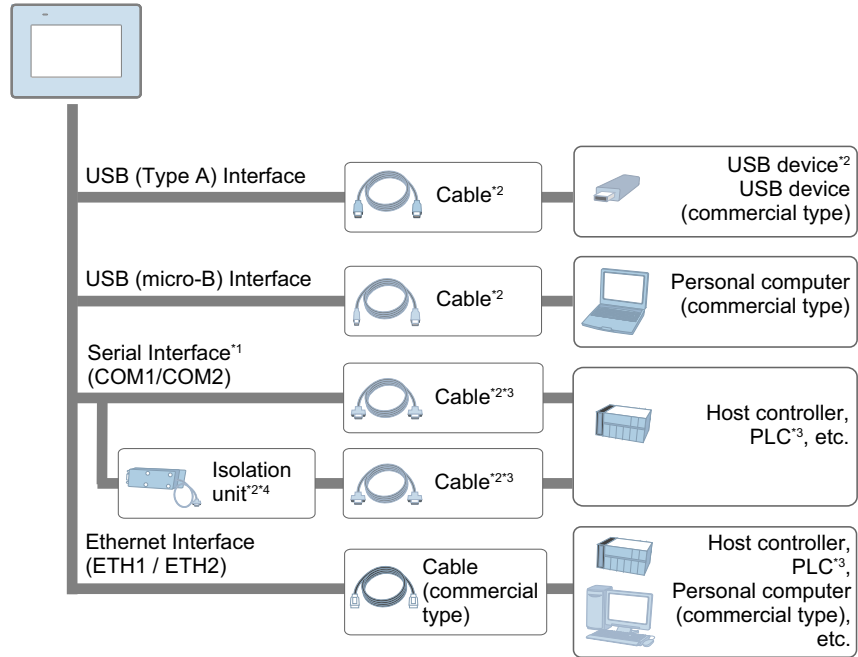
USB (Type A) Interface

Cable$^{*2}$

USB device$^{*2}$
USB device
(commercial type)

USB (micro-B) Interface

Cable$^{*2}$

Personal computer
(commercial type)

Serial Interface$^{*1}$
(COM1/COM2)

Cable$^{*2*3}$

Host controller,
PLC$^{*3}$, etc.

Isolation
unit$^{*2*4}$

Cable$^{*2*3}$

Ethernet Interface
(ETH1 / ETH2)

Cable
(commercial
type)

Host controller,
PLC$^{*3}$,
Personal computer
(commercial type),
etc.